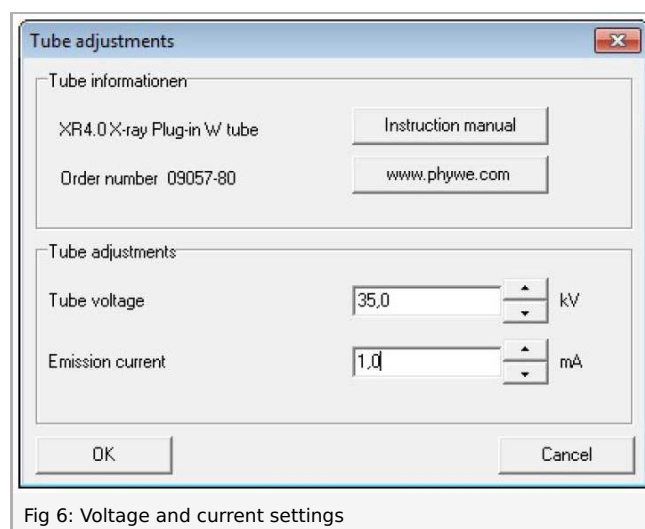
Tube adjustments

Tube informationen

XR4.0 X-ray Plug-in W tube

Instruction manual

Order number 09057-80

www.phywe.com

Tube adjustments

Tube voltage

35,0

kV

Emission current

1,0

mA

OK

Cancel

Fig 6: Voltage and current settings